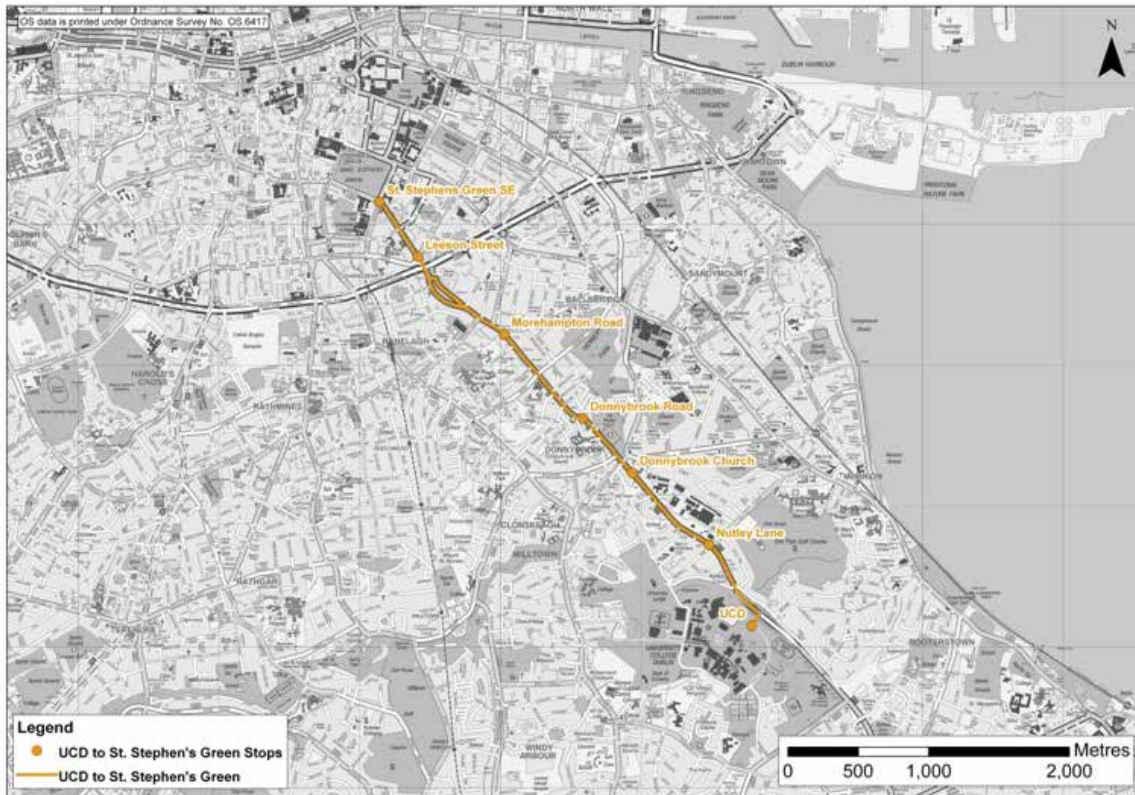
OS data is printed under Ordnance Survey No. OS 6417

N

NORTH WALL

DUBLIN HARBOUR

RINGSEND

RINGSEND PARK

IRISHTOWN

SEAN MOORE PARK

St. Stephens Green SE

Leeson Street

SANDYMOUNT

BALLSBRIDGE

Morehampton Road

RANELAGH

HAROLD'S CROSS

RATHMINES

Donnybrook Road

DONNYBROOK

Donnybrook Church

MERRION

CLONSKEAGH

MILLTOWN

Nutley Lane

RATHGAR

TERENURE

UCD

UNIVERSITY COLLEGE DUBLIN

BOOTERSTOWN

WINDY ARBOUR

Legend

UCD to St. Stephen's Green Stops

UCD to St. Stephen's Green

Metres

0 500 1,000 2,000